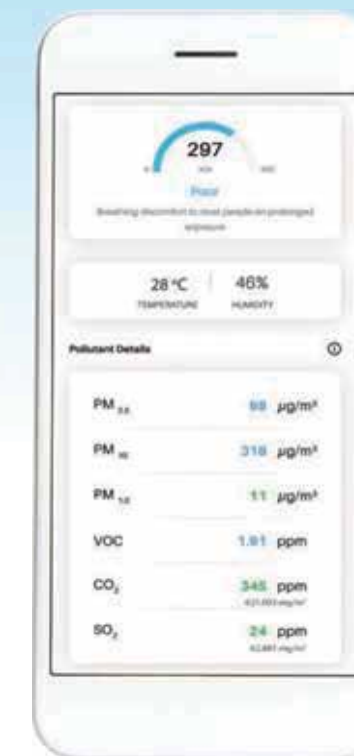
297

0 300 500

Poor

Breathing discomfort to most people on prolonged exposure

28 °C
TEMPERATURE

46%
HUMIDITY

Pollutant Details

| | |
|---|---|
| PM $_{2.5}$ | 98 μg/m³ |
| PM $_{10}$ | 318 μg/m³ |
| PM $_{1.0}$ | 11 μg/m³ |
| VOC | 1.91 ppm |
| $CO_2$ | 345 ppm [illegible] |
| $SO_2$ | 24 ppm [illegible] |